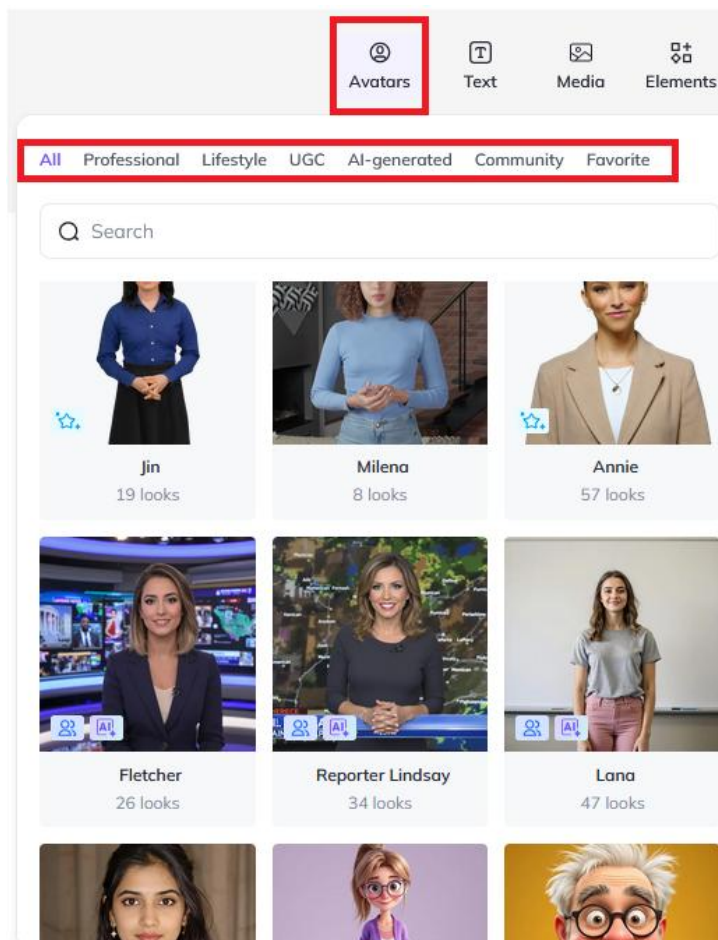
Avatars Text Media Elements

All Professional Lifestyle UGC AI-generated Community Favorite

Search

Jin
19 looks

Milena
8 looks

Annie
57 looks

Fletcher
26 looks

Reporter Lindsay
34 looks

Lana
47 looks